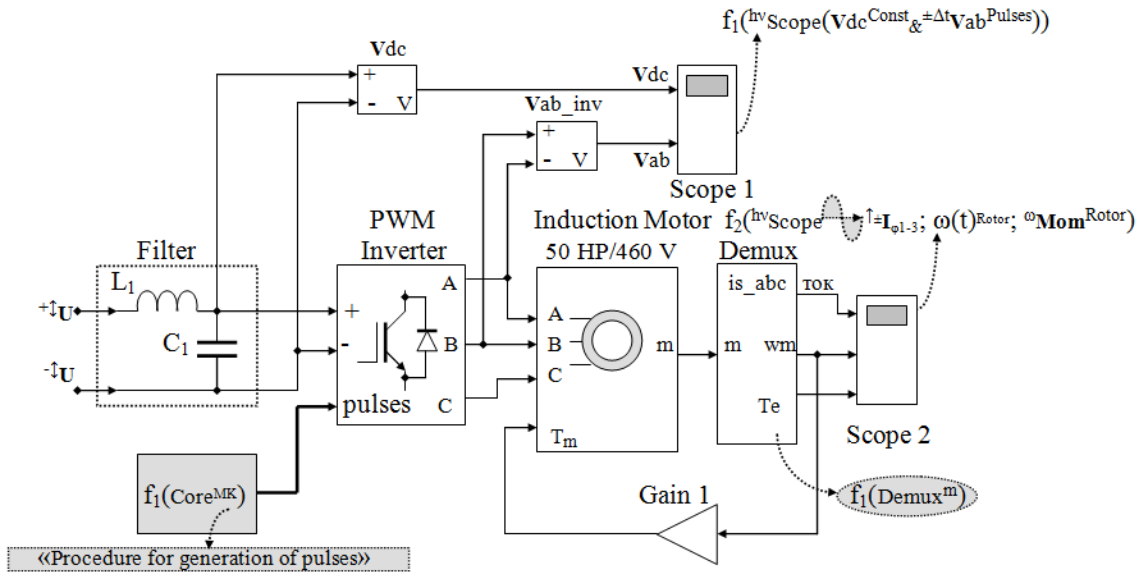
$f_1({}^{hv}Scope(\mathbf{V}dc^{Const}{}_{\&}{}^{\pm\Delta t}\mathbf{V}ab^{Pulses}))$

**V**dc
+
-
V

**V**dc

**V**ab_inv
+
-
V

**V**ab

Scope 1

$f_2({}^{hv}Scope$ $\uparrow_{\pm}\mathbf{I}_{\varphi 1\text{-}3}$; $\omega(t)^{Rotor}$; ${}^{\omega}\mathbf{Mom}^{Rotor})$

Filter

PWM
Inverter

Induction Motor
50 HP/460 V

Demux

$L_1$

$C_1$

$^{+\updownarrow}\mathbf{U}$

$^{-\updownarrow}\mathbf{U}$

+
-
pulses

A
B
C

A
B
C
$T_m$

m

is_abc
m
wm
Te

ток

Scope 2

Gain 1

$f_1(Core^{MK})$

$f_1(Demux^m)$

‹‹Procedure for generation of pulses››